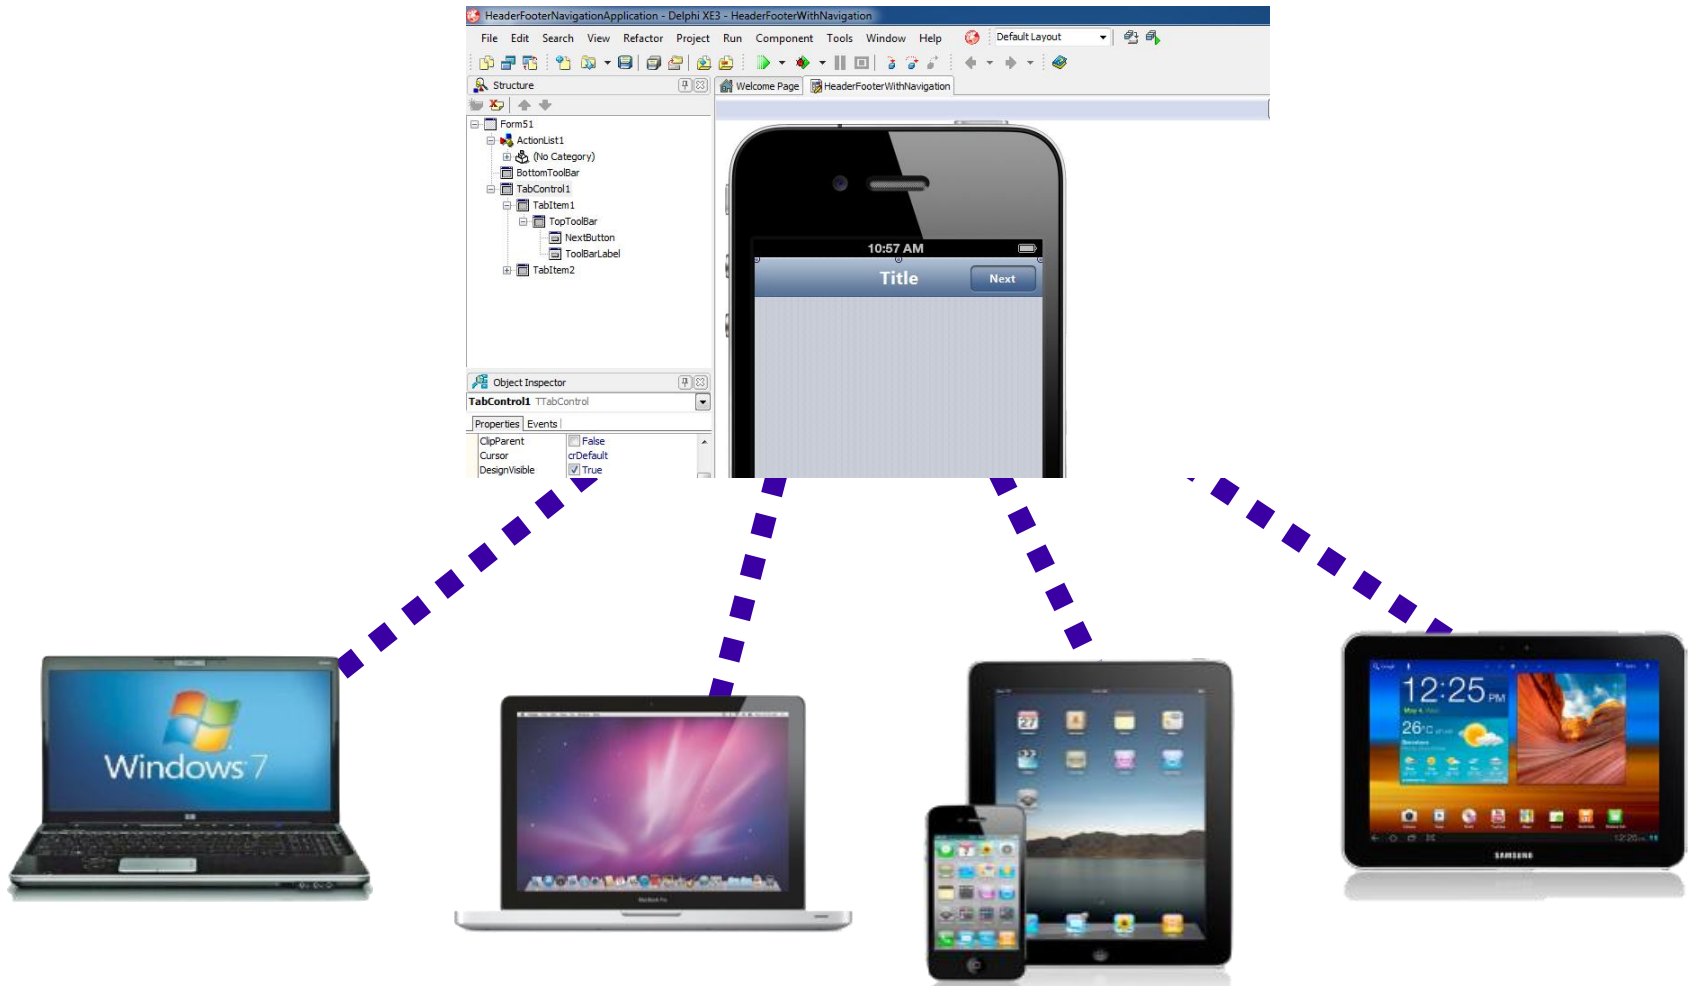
HeaderFooterNavigationApplication - Delphi XE3 - HeaderFooterWithNavigation

File Edit Search View Refactor Project Run Component Tools Window Help

Default Layout

Structure

Form51
ActionList1
(No Category)
BottomToolBar
TabControl1
TabItem1
TopToolBar
NextButton
ToolBarLabel
TabItem2

Welcome Page
HeaderFooterWithNavigation

10:57 AM
Title
Next

Object Inspector
TabControl1 TTabControl
Properties Events

| ClipParent | False |
|---|---|
| Cursor | crDefault |
| DesignVisible | True |

Windows 7

12:25 PM
26°C

SAMSUNG